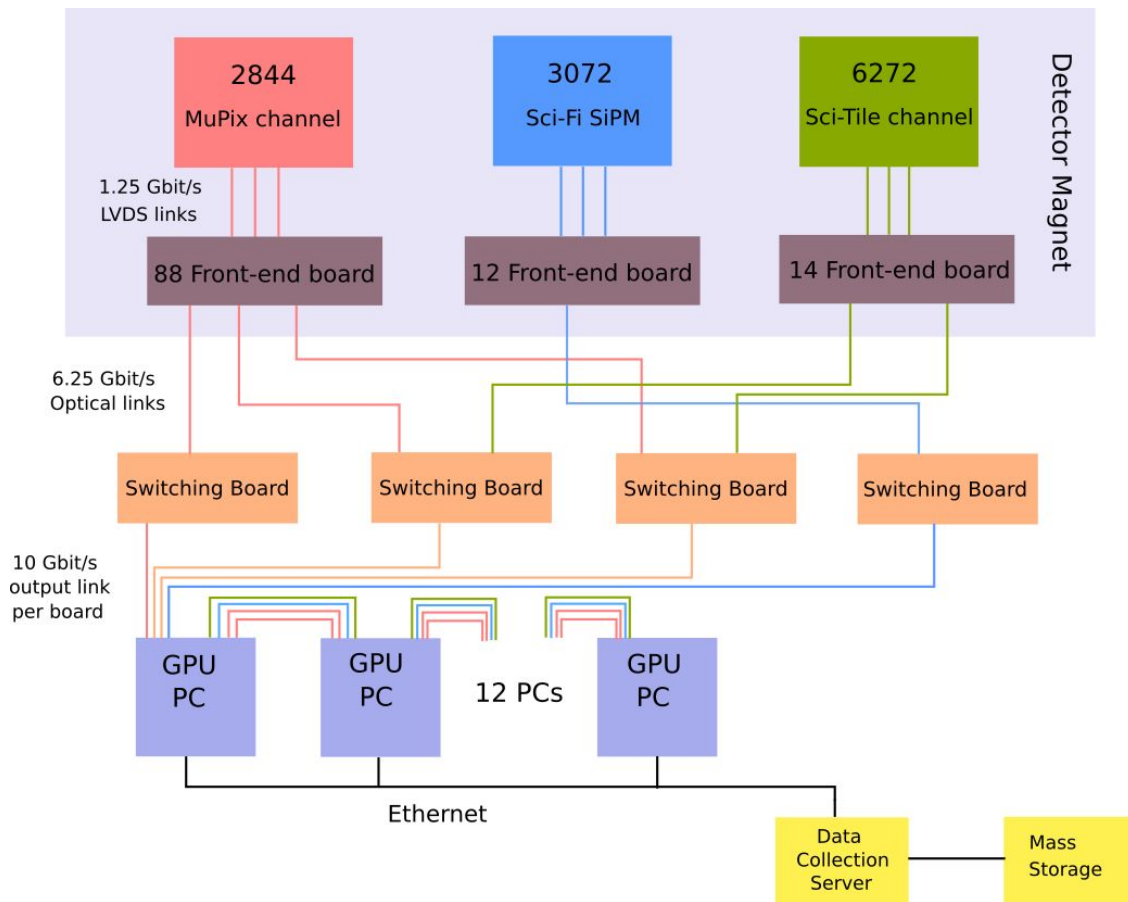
2844
MuPix channel

3072
Sci-Fi SiPM

6272
Sci-Tile channel

Detector Magnet

1.25 Gbit/s
LVDS links

88 Front-end board

12 Front-end board

14 Front-end board

6.25 Gbit/s
Optical links

Switching Board

Switching Board

Switching Board

Switching Board

10 Gbit/s
output link
per board

GPU
PC

GPU
PC

12 PCs

GPU
PC

Ethernet

Data
Collection
Server

Mass
Storage